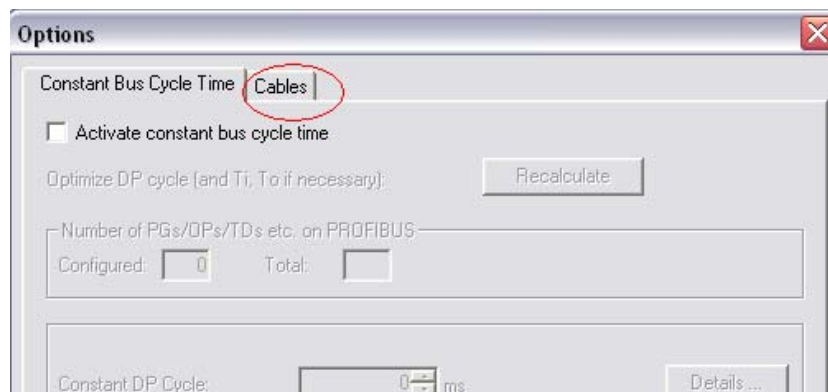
Options

Constant Bus Cycle Time | Cables

Activate constant bus cycle time

Optimize DP cycle (and Ti, To if necessary):

Recalculate

Number of PGs/OPs/TDs etc. on PROFIBUS

Configured: 0

Total:

Constant DP Cycle: 0 ms

Details ...